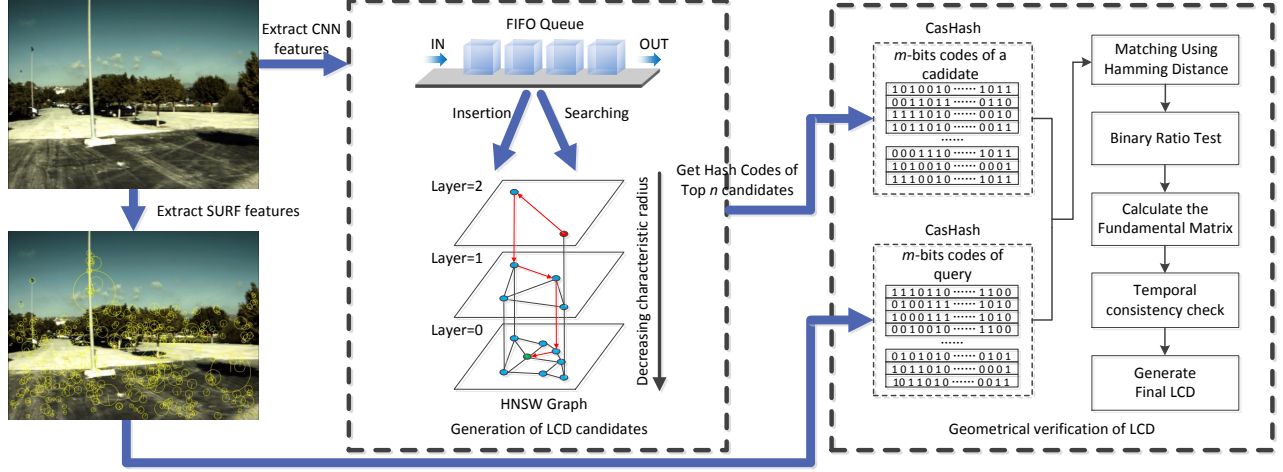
Extract CNN features

Extract SURF features

FIFO Queue

IN

OUT

Insertion

Searching

Layer=2

Layer=1

Layer=0

Decreasing characteristic radius

HNSW Graph

Generation of LCD candidates

Get Hash Codes of Top $n$ candidates

CasHash

$m$-bits codes of a cadidate

| 1010010 ······ 1011 |
|---|
| 0011011 ······ 0110 |
| 1111010 ······ 0010 |
| 1011010 ······ 0011 |
| ······ |
| 0001110 ······ 1011 |
| 1010010 ······ 0001 |
| 1110010 ······ 1011 |

CasHash

$m$-bits codes of query

| 1110110 ······ 1100 |
|---|
| 0100111 ······ 1010 |
| 1000111 ······ 1010 |
| 0010010 ······ 1100 |
| ······ |
| 0101010 ······ 0101 |
| 1011010 ······ 0001 |
| 1011010 ······ 0011 |

Matching Using Hamming Distance

Binary Ratio Test

Calculate the Fundamental Matrix

Temporal consistency check

Generate Final LCD

Geometrical verification of LCD